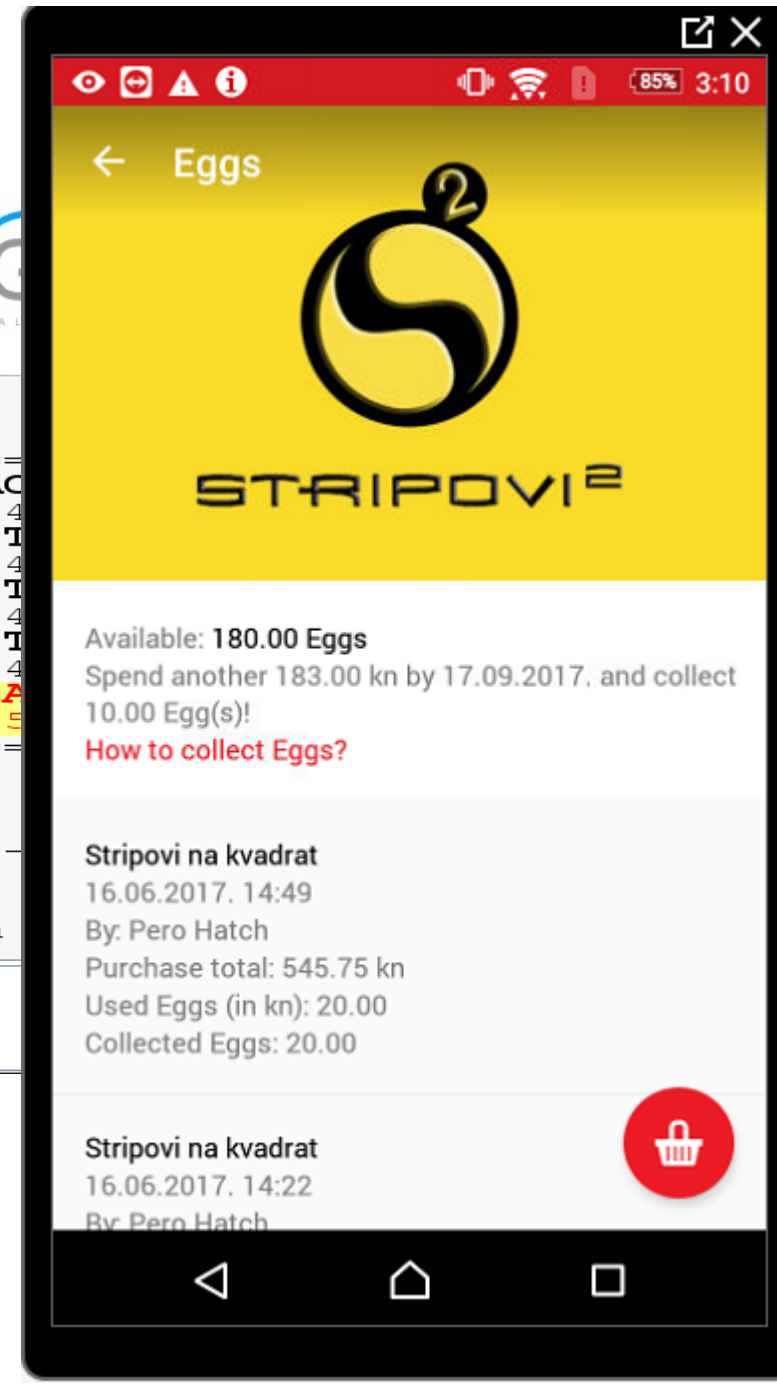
85% 3:10

Eggs

2

STRIPOVI²

Available: 180.00 Eggs
Spend another 183.00 kn by 17.09.2017. and collect 10.00 Egg(s)!
How to collect Eggs?

Stripovi na kvadrat
16.06.2017. 14:49
By: Pero Hatch
Purchase total: 545.75 kn
Used Eggs (in kn): 20.00
Collected Eggs: 20.00

Stripovi na kvadrat
16.06.2017. 14:22
By: Pero Hatch